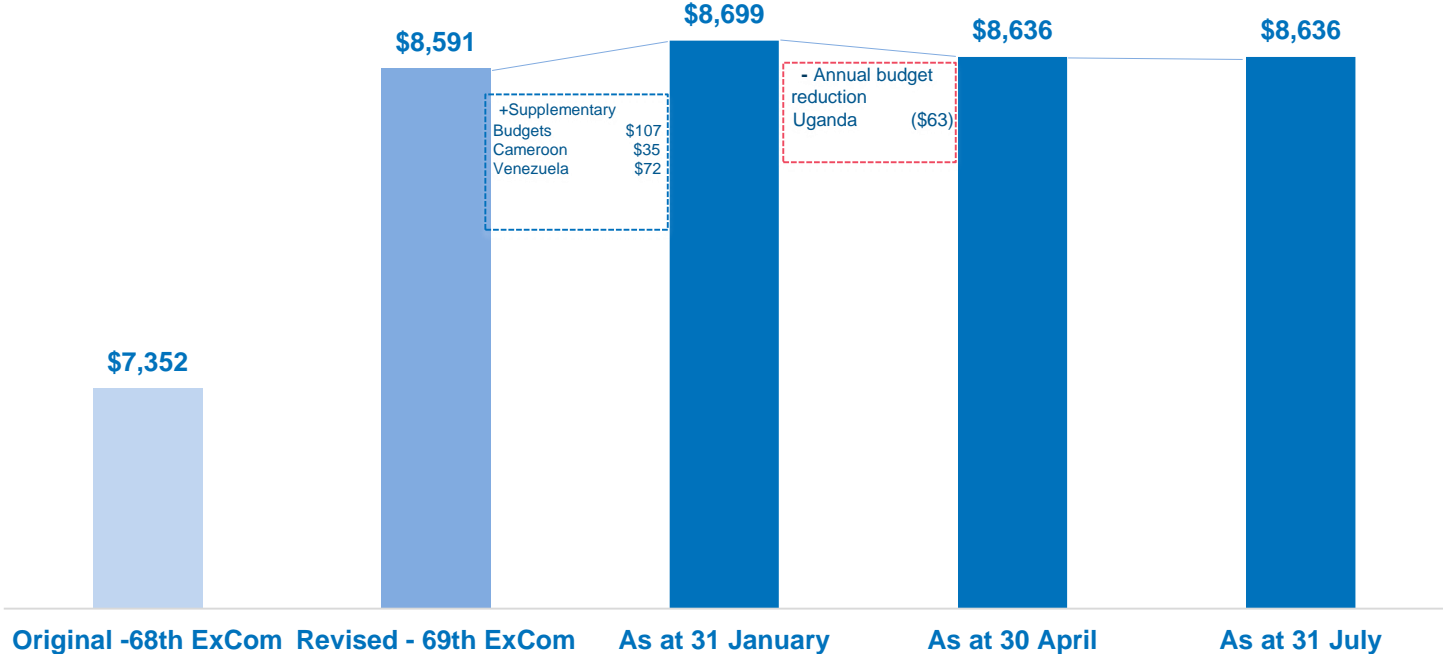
$8,699

$8,591

$8,636

$8,636

+Supplementary
Budgets $107
Cameroon $35
Venezuela $72

- Annual budget reduction
Uganda ($63)

$7,352

Original -68th ExCom
Revised - 69th ExCom
As at 31 January
As at 30 April
As at 31 July